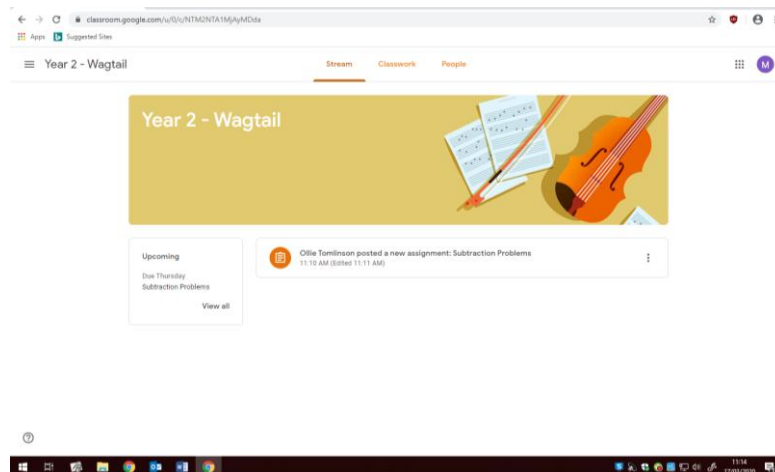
classroom.google.com/u/0/c/NTM2NTA1MjAyMDda

Apps Suggested Sites

Year 2 - Wagtail

Stream Classwork People

M

Year 2 - Wagtail

Upcoming

Due Thursday
Subtraction Problems

View all

Ollie Tomlinson posted a new assignment: Subtraction Problems
11:10 AM (Edited 11:11 AM)

11:14
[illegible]